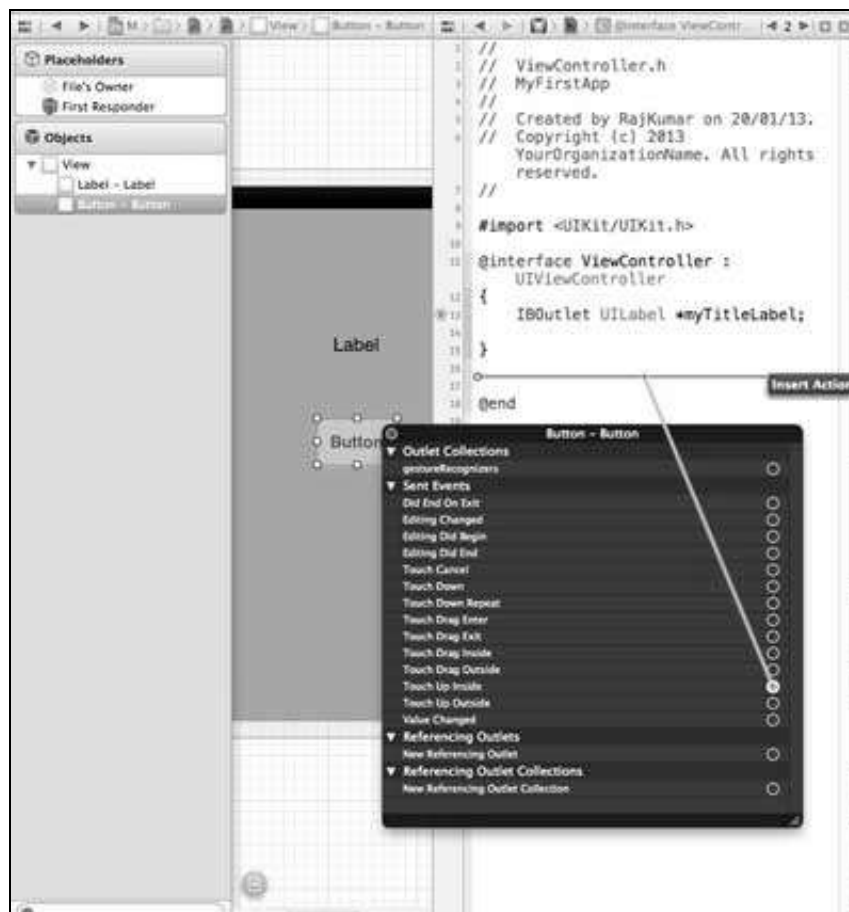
M > View > Button - Button | @interface ViewContr | 2

Placeholders
File's Owner
First Responder

Objects
View
Label - Label
Button - Button

Label

Button

1 //
2 // ViewController.h
3 // MyFirstApp
4 //
5 // Created by RajKumar on 20/01/13.
6 // Copyright (c) 2013 YourOrganizationName. All rights reserved.
7 //
8
9 #import <UIKit/UIKit.h>
10
11 @interface ViewController : UIViewController
12 {
13 IBOutlet UILabel *myTitleLabel;
14
15 }
16
17
18 @end

Insert Action

Button - Button
Outlet Collections
gestureRecognizers
Sent Events
Did End On Exit
Editing Changed
Editing Did Begin
Editing Did End
Touch Cancel
Touch Down
Touch Down Repeat
Touch Drag Enter
Touch Drag Exit
Touch Drag Inside
Touch Drag Outside
Touch Up Inside
Touch Up Outside
Value Changed
Referencing Outlets
New Referencing Outlet
Referencing Outlet Collections
New Referencing Outlet Collection